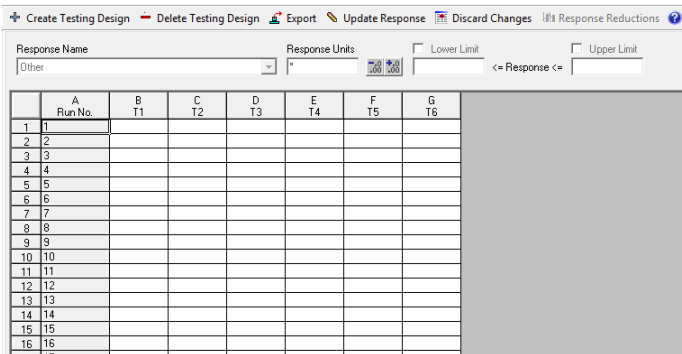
Create Testing Design Delete Testing Design Export Update Response Discard Changes Response Reductions

Response Name
Other

Response Units
*

.00 .00

Lower Limit

<= Response <=

Upper Limit

| | A Run No. | B T1 | C T2 | D T3 | E T4 | F T5 | G T6 |
|---|---|---|---|---|---|---|---|
| 1 | 1 | | | | | | |
| 2 | 2 | | | | | | |
| 3 | 3 | | | | | | |
| 4 | 4 | | | | | | |
| 5 | 5 | | | | | | |
| 6 | 6 | | | | | | |
| 7 | 7 | | | | | | |
| 8 | 8 | | | | | | |
| 9 | 9 | | | | | | |
| 10 | 10 | | | | | | |
| 11 | 11 | | | | | | |
| 12 | 12 | | | | | | |
| 13 | 13 | | | | | | |
| 14 | 14 | | | | | | |
| 15 | 15 | | | | | | |
| 16 | 16 | | | | | | |